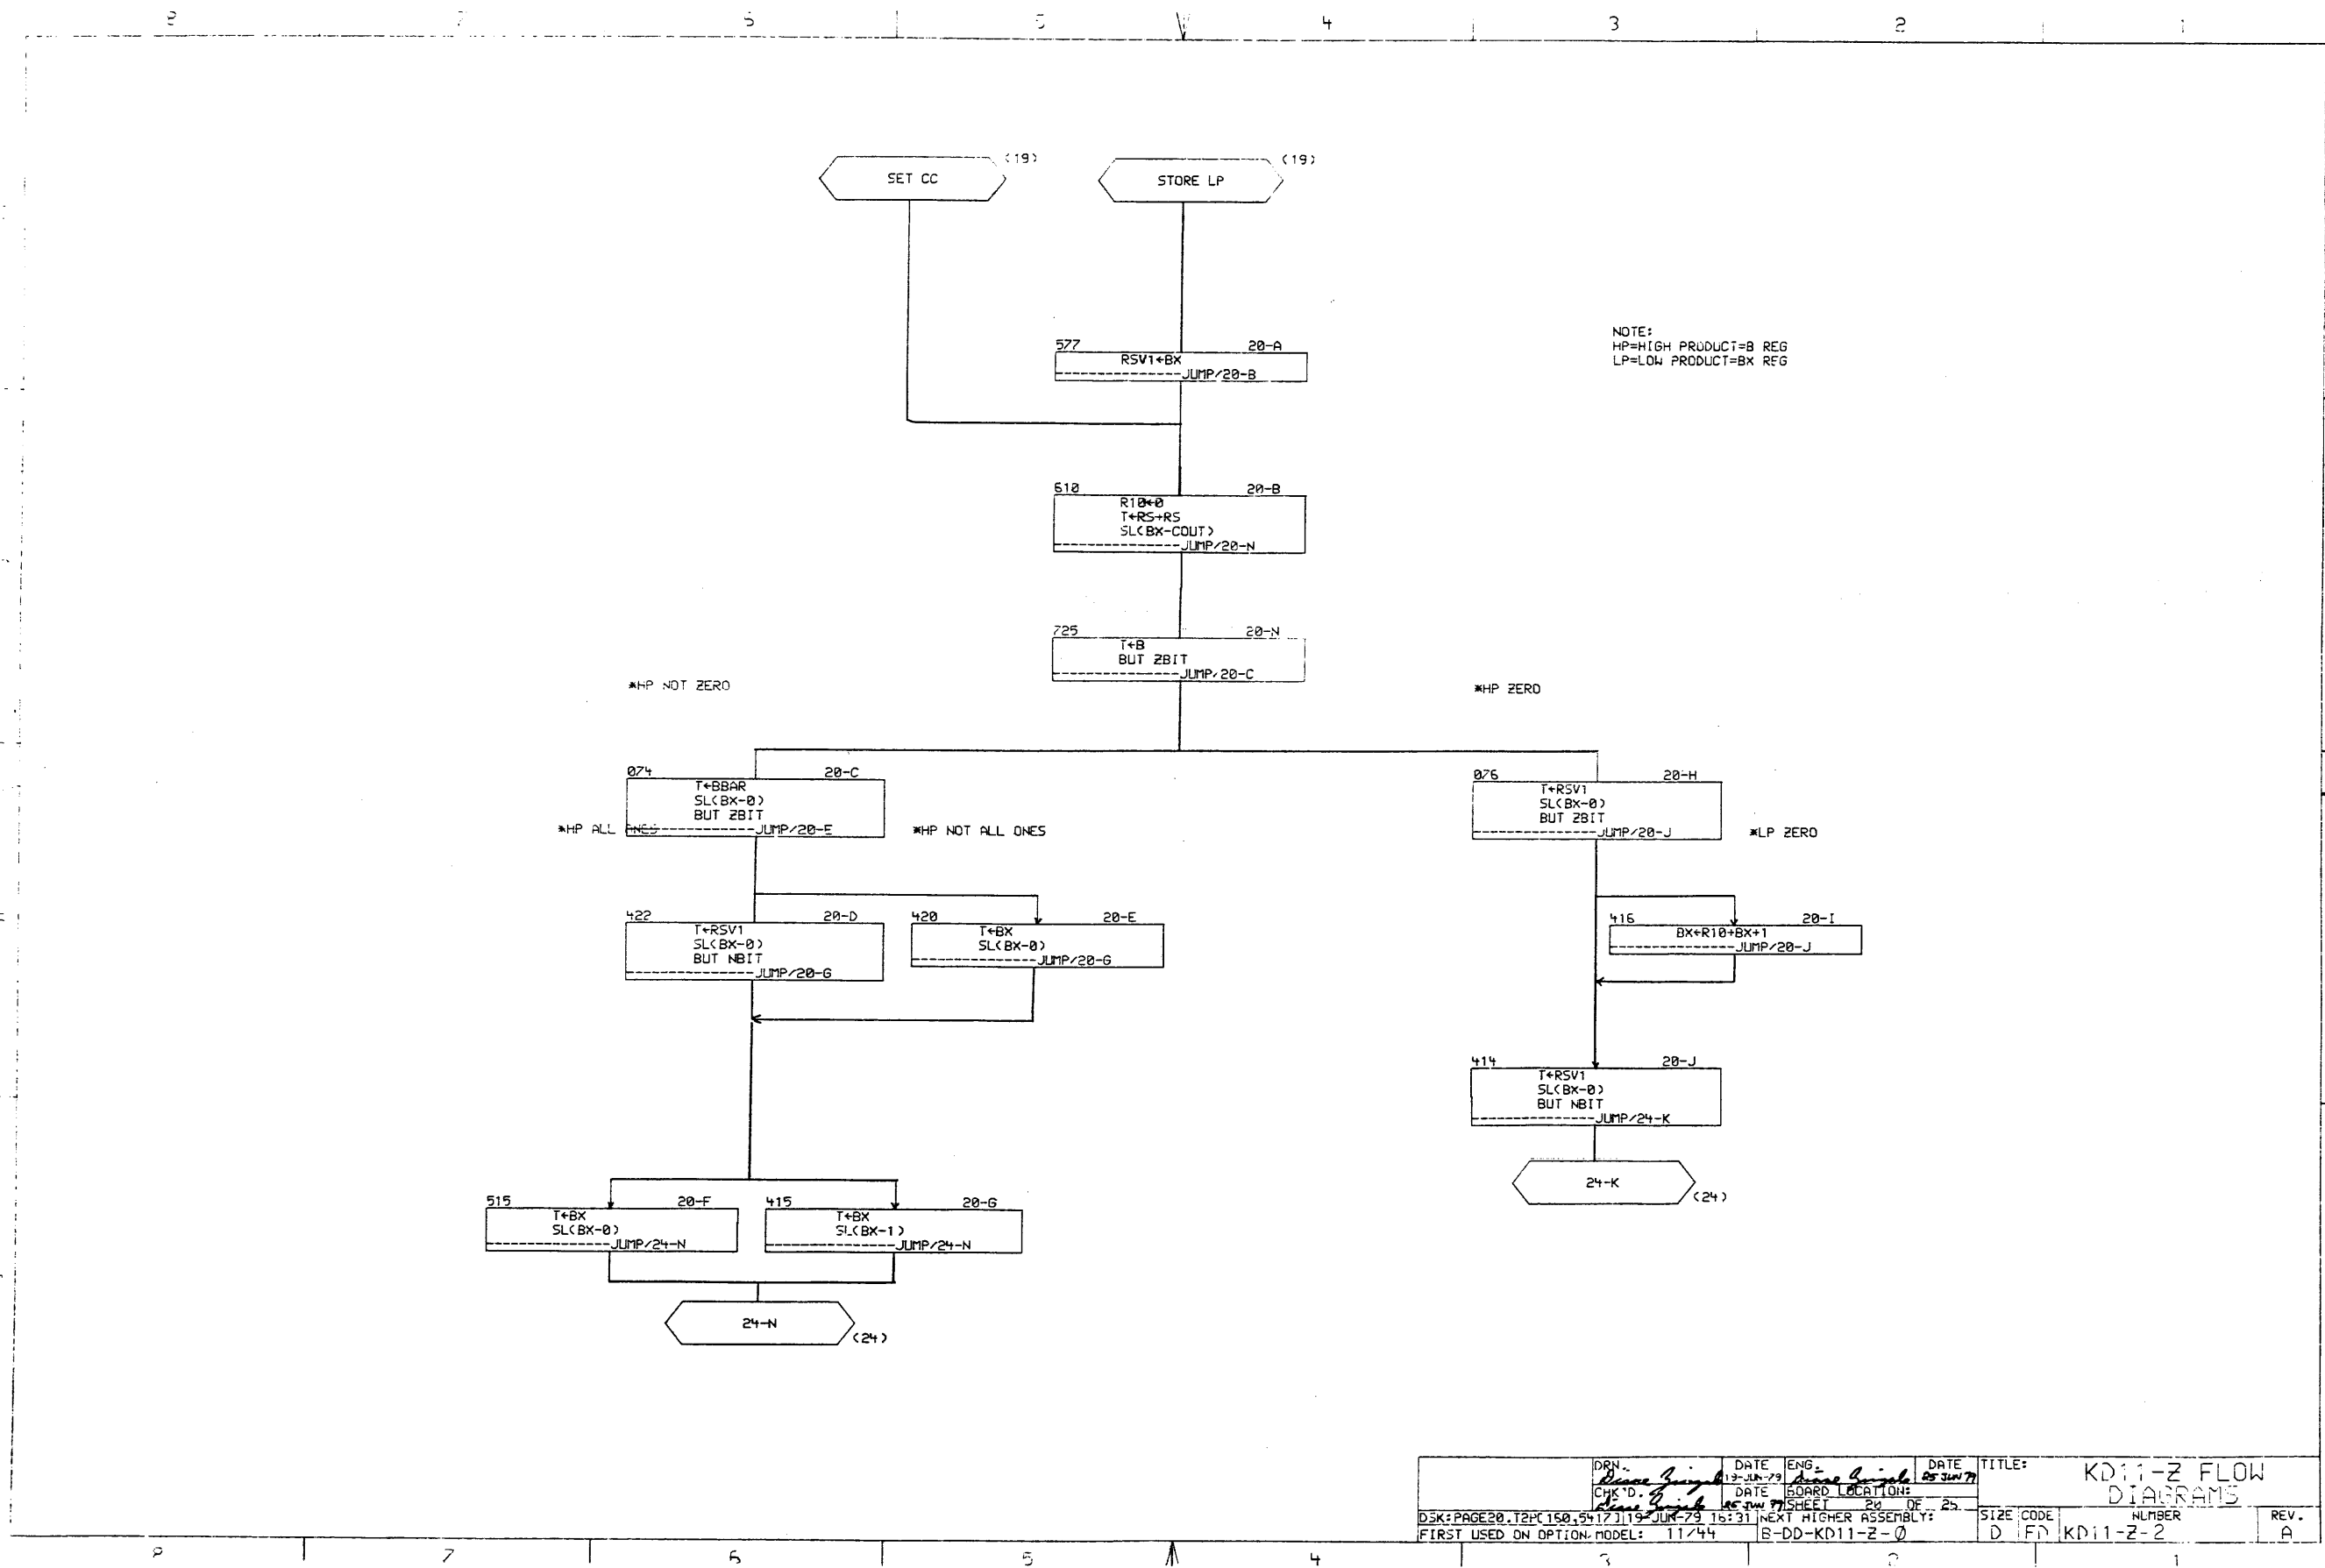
8 7 6 5 4 3 2 1

SET CC (19)

STORE LP (19)

577 20-A
RSV1←BX
JUMP/20-B

NOTE:
HP=HIGH PRODUCT=B REG
LP=LOW PRODUCT=BX REG

610 20-B
R10←0
T←RS+RS
SL(BX-COUT)
JUMP/20-N

725 20-N
T←B
BUT ZBIT
JUMP/20-C

*HP NOT ZERO

*HP ZERO

074 20-C
T←BBAR
SL(BX-0)
BUT ZBIT
JUMP/20-E

*HP ALL ONES

*HP NOT ALL ONES

076 20-H
T←RSV1
SL(BX-0)
BUT ZBIT
JUMP/20-J

*LP ZERO

422 20-D
T←RSV1
SL(BX-0)
BUT NBIT
JUMP/20-G

420 20-E
T←BX
SL(BX-0)
JUMP/20-G

416 20-I
BX←R10+BX+1
JUMP/20-J

414 20-J
T←RSV1
SL(BX-0)
BUT NBIT
JUMP/24-K

24-K (24)

515 20-F
T←BX
SL(BX-0)
JUMP/24-N

415 20-G
T←BX
SL(BX-1)
JUMP/24-N

24-N (24)

| DRN. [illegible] | DATE 19-JUN-79 | ENG. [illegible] | DATE 25 JUN 79 | TITLE: KD11-Z FLOW DIAGRAMS |
| CHK'D. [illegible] | DATE 25 JUN 79 | BOARD LOCATION: | | |
| | | SHEET 20 OF 25 | | |
| DSK:PAGE20.T2P[150,5417] | 19-JUN-79 16:31 | NEXT HIGHER ASSEMBLY: | | SIZE D | CODE FD | NUMBER KD11-Z-2 | REV. A |
| FIRST USED ON OPTION MODEL: 11/44 | | B-DD-KD11-Z-Ø | | |

8 7 6 5 4 3 2 1